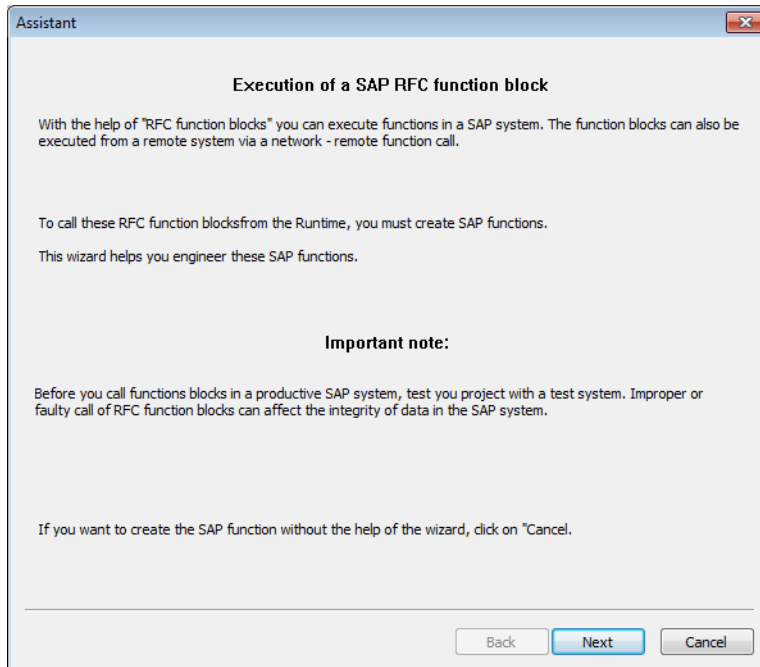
Assistant

Execution of a SAP RFC function block

With the help of "RFC function blocks" you can execute functions in a SAP system. The function blocks can also be executed from a remote system via a network - remote function call.

To call these RFC function blocksfrom the Runtime, you must create SAP functions.

This wizard helps you engineer these SAP functions.

Important note:

Before you call functions blocks in a productive SAP system, test you project with a test system. Improper or faulty call of RFC function blocks can affect the integrity of data in the SAP system.

If you want to create the SAP function without the help of the wizard, click on "Cancel.

Back
Next
Cancel